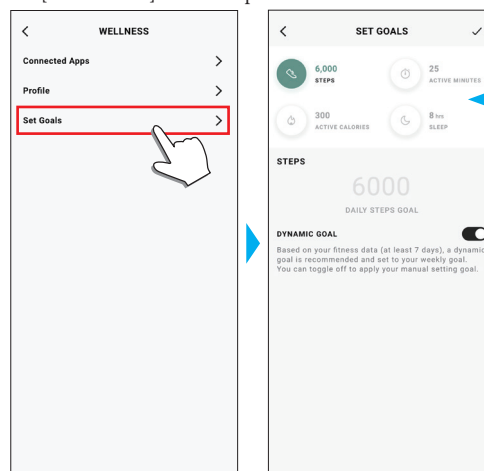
WELLNESS

Connected Apps

Profile

Set Goals

SET GOALS

6,000
STEPS

25
ACTIVE MINUTES

300
ACTIVE CALORIES

8 hrs
SLEEP

STEPS

6000
DAILY STEPS GOAL

DYNAMIC GOAL

Based on your fitness data (at least 7 days), a dynamic goal is recommended and set to your weekly goal. You can toggle off to apply your manual setting goal.